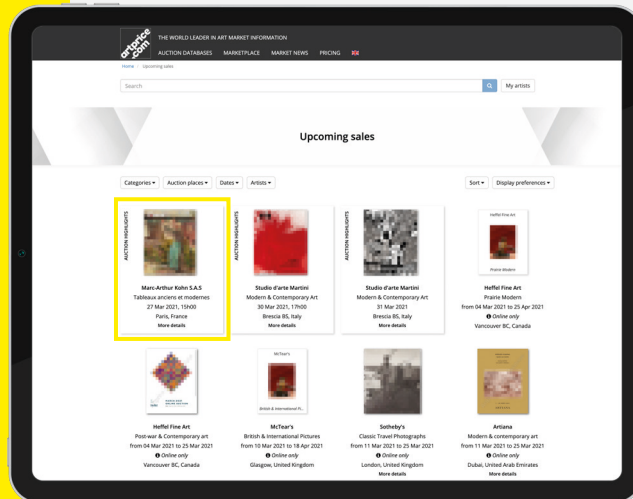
artprice.com THE WORLD LEADER IN ART MARKET INFORMATION

AUCTION DATABASES MARKETPLACE MARKET NEWS PRICING

Home / Upcoming sales

Search

My artists

Upcoming sales

Categories ▾ Auction places ▾ Dates ▾ Artists ▾

Sort ▾ Display preferences ▾

AUCTION HIGHLIGHTS
Marc-Arthur Kohn S.A.S
Tableaux anciens et modernes
27 Mar 2021, 15h00
Paris, France
More details

AUCTION HIGHLIGHTS
Studio d'arte Martini
Modern & Contemporary Art
30 Mar 2021, 17h00
Brescia BS, Italy
More details

AUCTION HIGHLIGHTS
Studio d'arte Martini
Modern & Contemporary Art
31 Mar 2021
Brescia BS, Italy
More details

Heffel Fine Art
Prairie Modern
Heffel Fine Art
Prairie Modern
from 04 Mar 2021 to 25 Apr 2021
Online only
Vancouver BC, Canada

Heffel Fine Art
Post-war & Contemporary art
from 04 Mar 2021 to 25 Apr 2021
Online only
Vancouver BC, Canada

McTear's
British & International Pi...
McTear's
British & International Pictures
from 10 Mar 2021 to 18 Apr 2021
Online only
Glasgow, United Kingdom

Sotheby's
Classic Travel Photographs
from 11 Mar 2021 to 25 Mar 2021
Online only
London, United Kingdom
More details

Artiana
Modern & contemporary art
from 11 Mar 2021 to 25 Mar 2021
Online only
Dubai, United Arab Emirates
More details